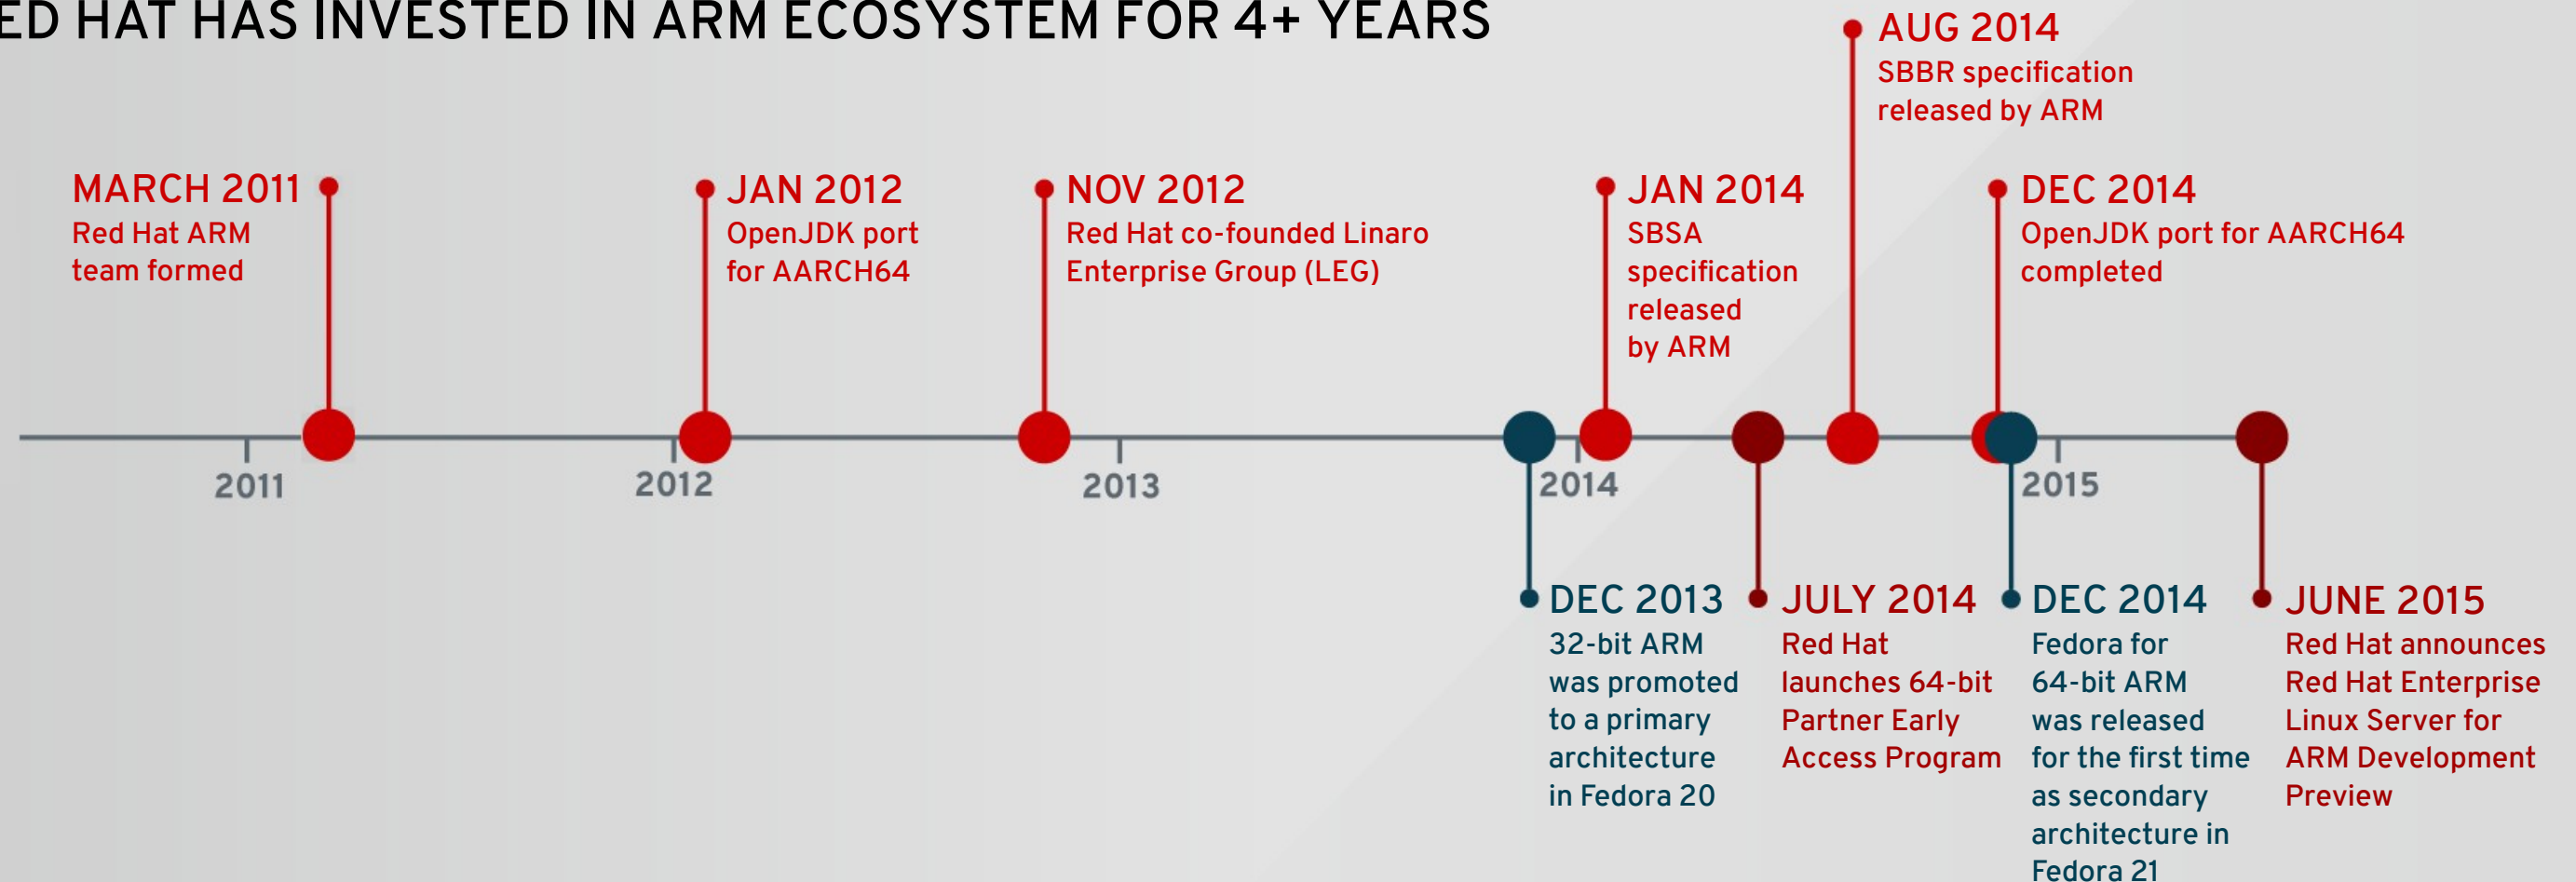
ED HAT HAS INVESTED IN ARM ECOSYSTEM FOR 4+ YEARS

MARCH 2011
Red Hat ARM team formed

JAN 2012
OpenJDK port for AARCH64

NOV 2012
Red Hat co-founded Linaro Enterprise Group (LEG)

JAN 2014
SBSA specification released by ARM

AUG 2014
SBBR specification released by ARM

DEC 2014
OpenJDK port for AARCH64 completed

2011

2012

2013

2014

2015

DEC 2013
32-bit ARM was promoted to a primary architecture in Fedora 20

JULY 2014
Red Hat launches 64-bit Partner Early Access Program

DEC 2014
Fedora for 64-bit ARM was released for the first time as secondary architecture in Fedora 21

JUNE 2015
Red Hat announces Red Hat Enterprise Linux Server for ARM Development Preview